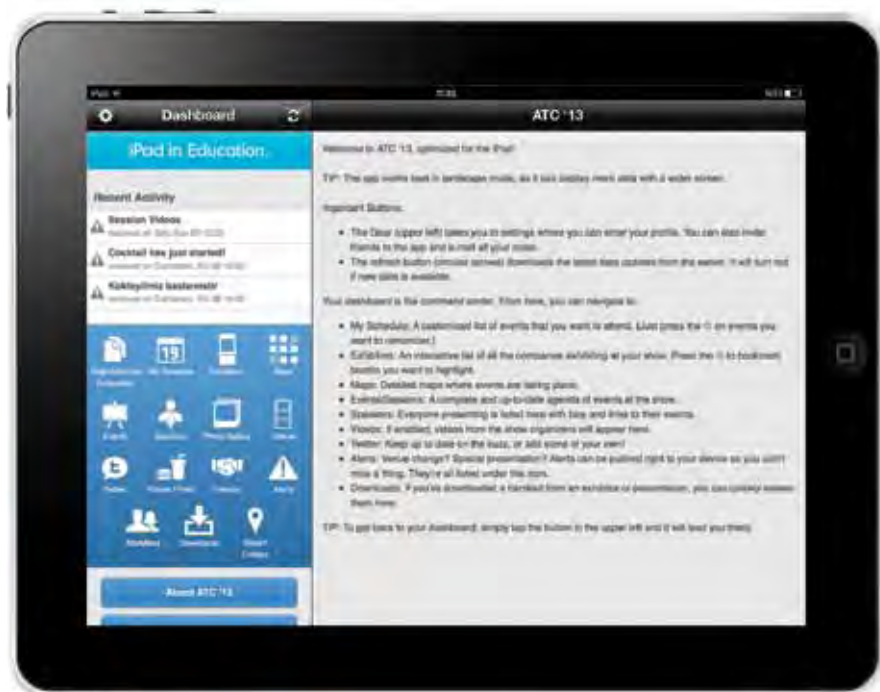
Dashboard

ATC '13

iPod in Education

Recent Activity

Session Videos
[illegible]

Cocktail has just started!
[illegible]

Kükleylimiz baslamistir
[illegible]

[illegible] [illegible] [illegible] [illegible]

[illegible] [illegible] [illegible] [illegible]

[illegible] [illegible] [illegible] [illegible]

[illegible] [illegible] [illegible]

About ATC '13

Welcome to ATC '13, optimized for the iPad!

TIP: The app works best in landscape mode, as it can display more data with a wider screen.

Important Buttons:

- The Gear (upper left) takes you to settings where you can enter your profile. You can also invite friends to the app and e-mail all your notes.
- The refresh button (circular arrows) downloads the latest data updates from the server. It will turn red if new data is available.

Your dashboard is the command center. From here, you can navigate to:

- My Schedule: A customized list of events that you want to attend. (Just press the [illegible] on events you want to remember.)
- Exhibitors: An interactive list of all the companies exhibiting at your show. (Press the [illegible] to bookmark booths you want to highlight.
- Maps: Detailed maps where events are taking place.
- Events/Sessions: A complete and up-to-date agenda of events at the show.
- Speakers: Everyone presenting is listed here with bios and links to their events.
- Videos: If enabled, videos from the show organizers will appear here.
- Twitter: Keep up to date on the buzz, or add some of your own!
- Alerts: Venue change? Special presentation? Alerts can be pushed right to your device so you don't miss a thing. They're all listed under this icon.
- Downloads: If you've downloaded a handout from an exhibitor or presentation, you can quickly access them here.

TIP: To get back to your Dashboard, simply tap the button in the upper left and it will lead you there.